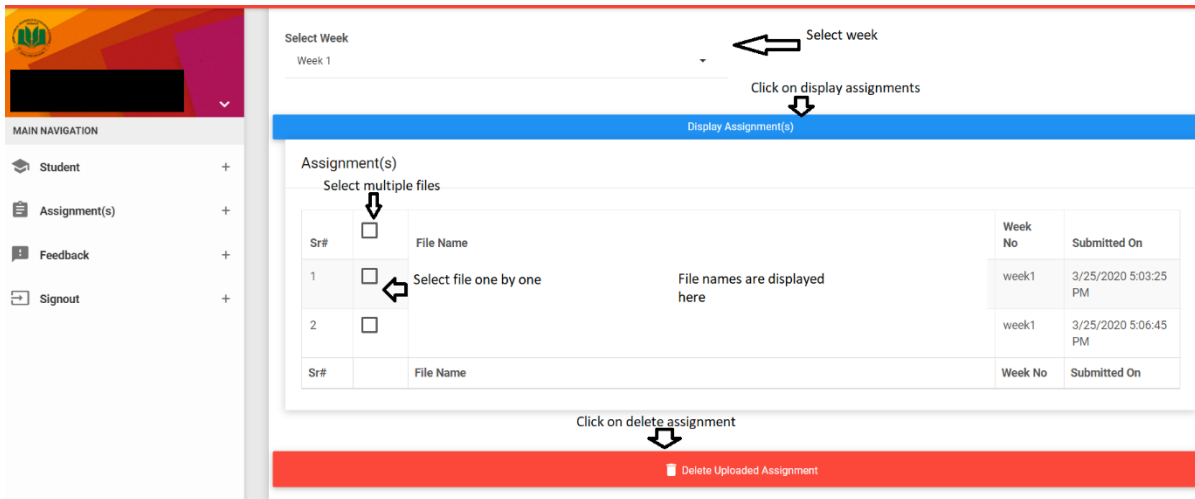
MAIN NAVIGATION

Student +

Assignment(s) +

Feedback +

Signout +

Select Week

Week 1

Select week

Click on display assignments

Display Assignment(s)

Assignment(s)

Select multiple files

| Sr# | | File Name | Week No | Submitted On |
|---|---|---|---|---|
| 1 | | Select file one by one File names are displayed here | week1 | 3/25/2020 5:03:25 PM |
| 2 | | | week1 | 3/25/2020 5:06:45 PM |
| Sr# | | File Name | Week No | Submitted On |

Click on delete assignment

Delete Uploaded Assignment